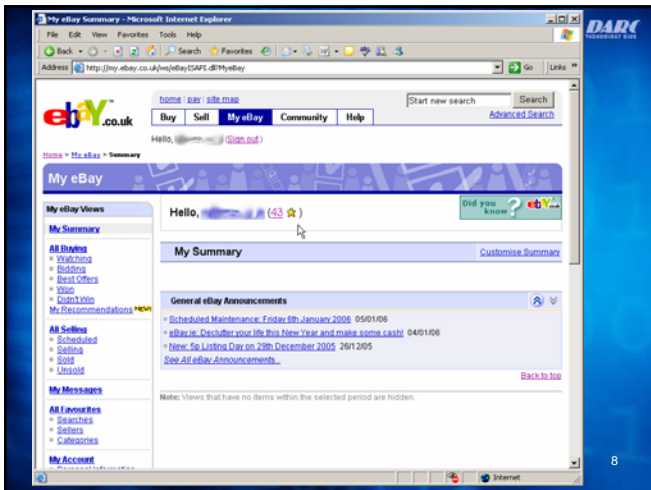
My eBay Summary - Microsoft Internet Explorer

File Edit View Favorites Tools Help

Back Search Favorites

Address http://my.ebay.co.uk/ws/eBayISAPI.dll?MyeBay

Go Links

DARC

ebay.co.uk

home | pay | site map

Start new search Search

Advanced Search

Buy Sell My eBay Community Help

Hello, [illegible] (Sign out)

Home > My eBay > Summary

My eBay

My eBay Views

My Summary

All Buying
Watching
Bidding
Best Offers
Won
Didn't Win
My Recommendations NEW

All Selling
Scheduled
Selling
Sold
Unsold

My Messages

All Favourites
Searches
Sellers
Categories

My Account

Hello, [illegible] (43 ★)

Did you know? ebay

My Summary

Customise Summary

General eBay Announcements

Scheduled Maintenance: Friday 6th January 2006 05/01/06
eBay.ie: Declutter your life this New Year and make some cash! 04/01/06
New: 5p Listing Day on 29th December 2005 26/12/05
See All eBay Announcements...

Back to top

Note: Views that have no items within the selected period are hidden.

Internet

8